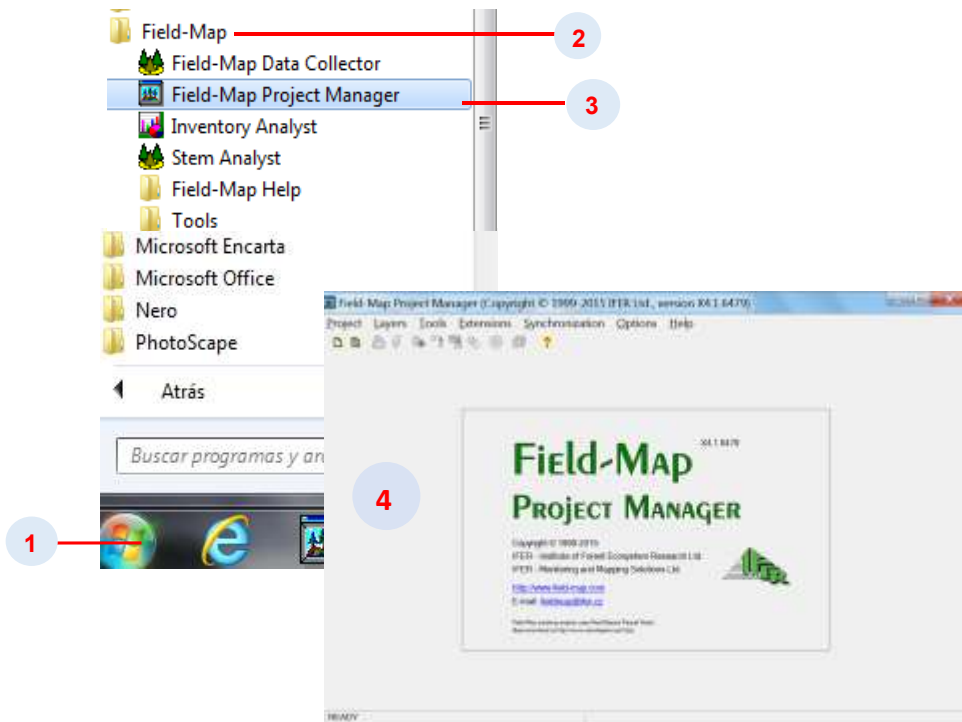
Field-Map
2
Field-Map Data Collector
Field-Map Project Manager
3
Inventory Analyst
Stem Analyst
Field-Map Help
Tools
Microsoft Encarta
Microsoft Office
Nero
PhotoScape
Atrás
Buscar programas y ar
1

Field-Map Project Manager (Copyright © 1999-2015 IFER Ltd., version X4.1.6479)
Project Layers Tools Extensions Synchronization Options Help

4

Field-Map
X4.1.6479
Project Manager
Copyright © 1999-2015
IFER - Institute of Forest Ecosystem Research Ltd.
IFER - Monitoring and Mapping Solutions Ltd.
http://www.field-map.com
E-mail: fieldmap@ifer.cz
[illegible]
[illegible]
IFER
READY